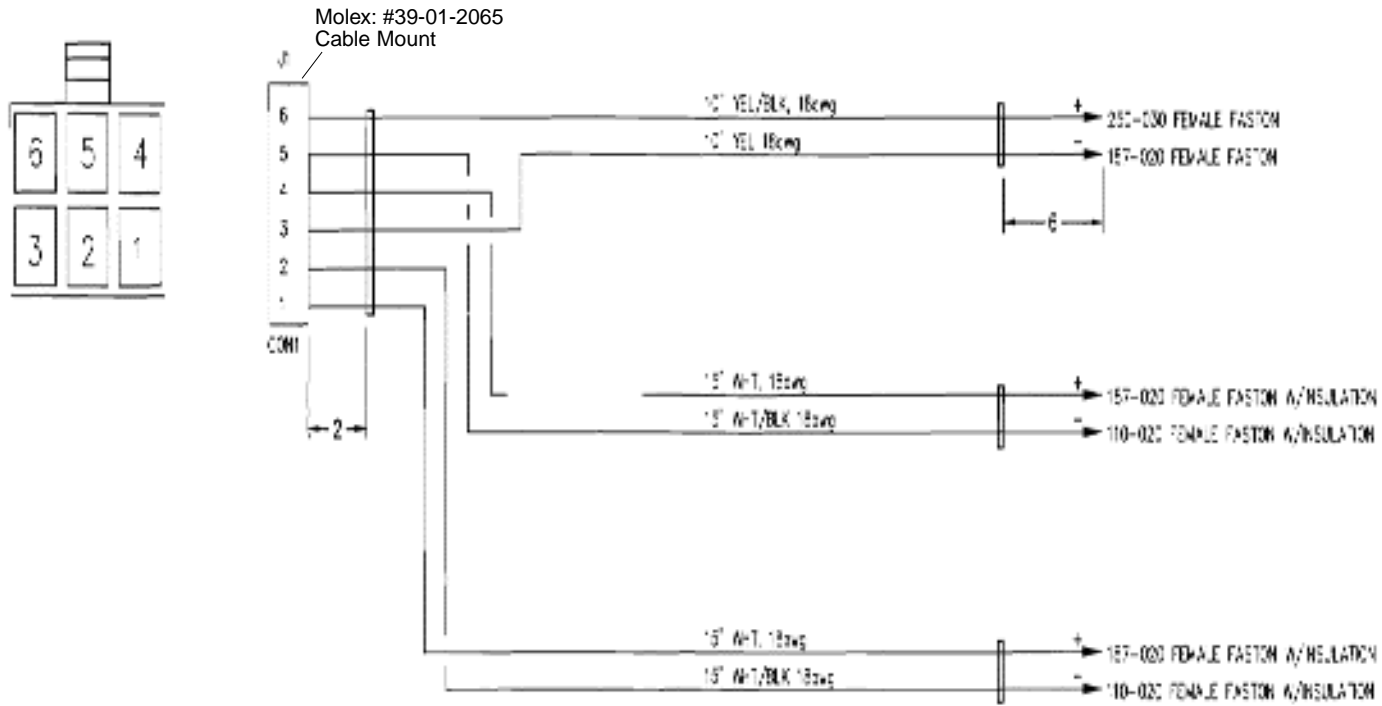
6
5
4
3
2
1

Molex: #39-01-2065
Cable Mount

J1
6
5
4
3
2
1
CON1

2

10" YEL/BLK, 18awg
10" YEL 18awg
+ 250-030 FEMALE FASTON
− 187-020 FEMALE FASTON
6

15" WHT, 18awg
15" WHT/BLK 18awg
+ 187-020 FEMALE FASTON W/INSULATION
− 110-020 FEMALE FASTON W/INSULATION

15" WHT, 18awg
15" WHT/BLK 18awg
+ 187-020 FEMALE FASTON W/INSULATION
− 110-020 FEMALE FASTON W/INSULATION